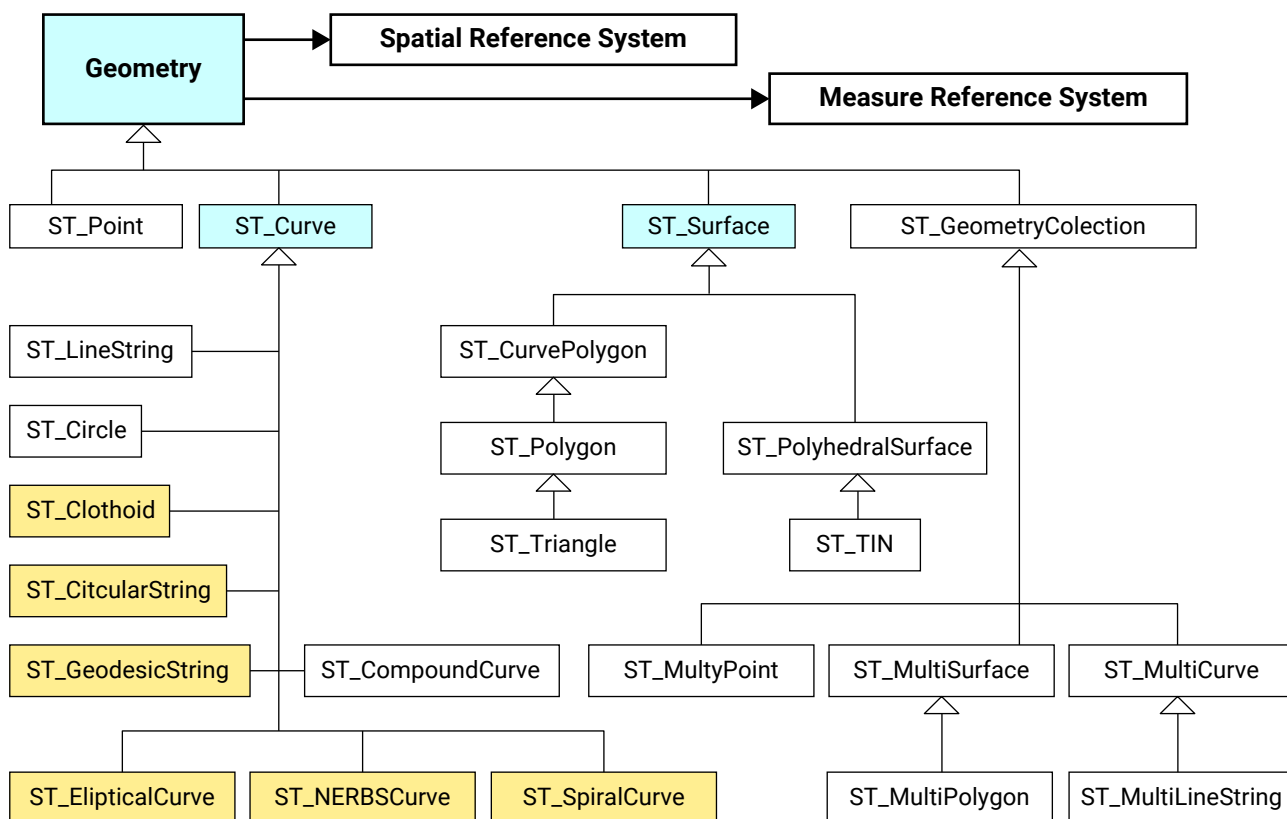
Geometry

Spatial Reference System

Measure Reference System

ST_Point

ST_Curve

ST_Surface

ST_GeometryColection

ST_LineString

ST_Circle

ST_Clothoid

ST_CitcularString

ST_GeodesicString

ST_CompoundCurve

ST_ElipticalCurve

ST_NERBSCurve

ST_SpiralCurve

ST_CurvePolygon

ST_Polygon

ST_Triangle

ST_PolyhedralSurface

ST_TIN

ST_MultyPoint

ST_MultiSurface

ST_MultiCurve

ST_MultiPolygon

ST_MultiLineString